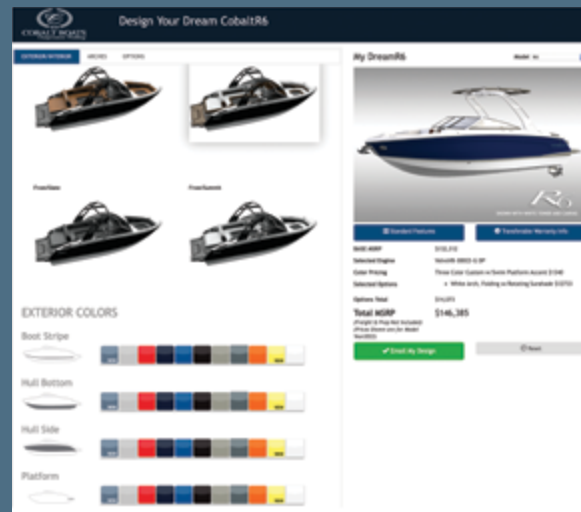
COBALT BOATS

Design Your Dream CobaltR6

EXTERIOR/INTERIOR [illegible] OPTIONS

My DreamR6

Model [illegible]

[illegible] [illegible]

R6

Standard Features

Transferable Warranty Info

BASE MSRP $132,310

Selected Engine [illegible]

Color Pricing Three Color Custom w/ Swim Platform Accent $1240

Selected Options • White Arch, Folding w/ Rotating Sunshade $12753

Options Total $14,075

Total MSRP $146,385

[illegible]

Email My Design

Reset

EXTERIOR COLORS

Boot Stripe

Hull Bottom

Hull Side

Platform